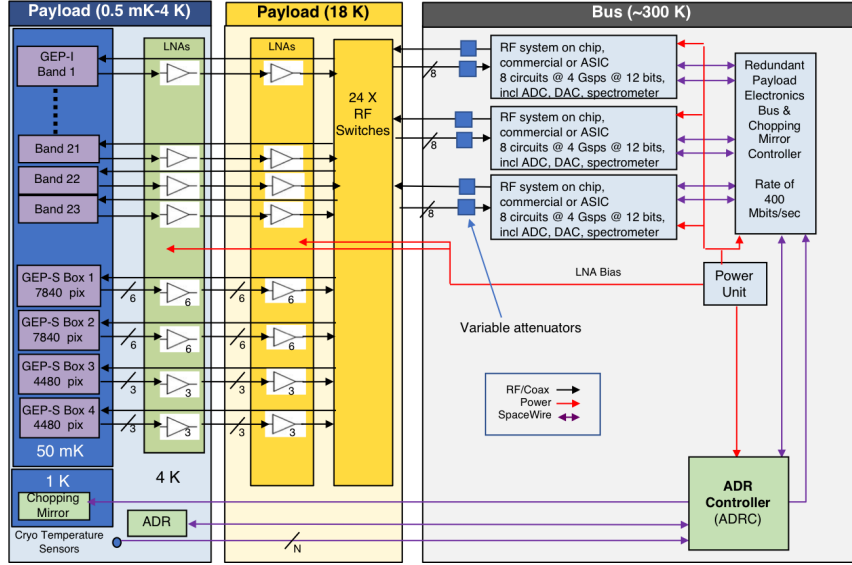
Payload (0.5 mK-4 K)

Payload (18 K)

Bus (~300 K)

LNAs

LNAs

GEP-I Band 1

Band 21

Band 22

Band 23

GEP-S Box 1 7840 pix

GEP-S Box 2 7840 pix

GEP-S Box 3 4480 pix

GEP-S Box 4 4480 pix

50 mK

4 K

1 K

Chopping Mirror

ADR

Cryo Temperature Sensors

24 X RF Switches

6 6 6 6 6 6 6 6

3 3 3 3 3 3 3 3

8 8 8

N

RF system on chip, commercial or ASIC 8 circuits @ 4 Gsps @ 12 bits, incl ADC, DAC, spectrometer

RF system on chip, commercial or ASIC 8 circuits @ 4 Gsps @ 12 bits, incl ADC, DAC, spectrometer

RF system on chip, commercial or ASIC 8 circuits @ 4 Gsps @ 12 bits, incl ADC, DAC, spectrometer

Redundant Payload Electronics Bus & Chopping Mirror Controller

Rate of 400 Mbits/sec

LNA Bias

Power Unit

Variable attenuators

RF/Coax
Power
SpaceWire

ADR Controller (ADRC)